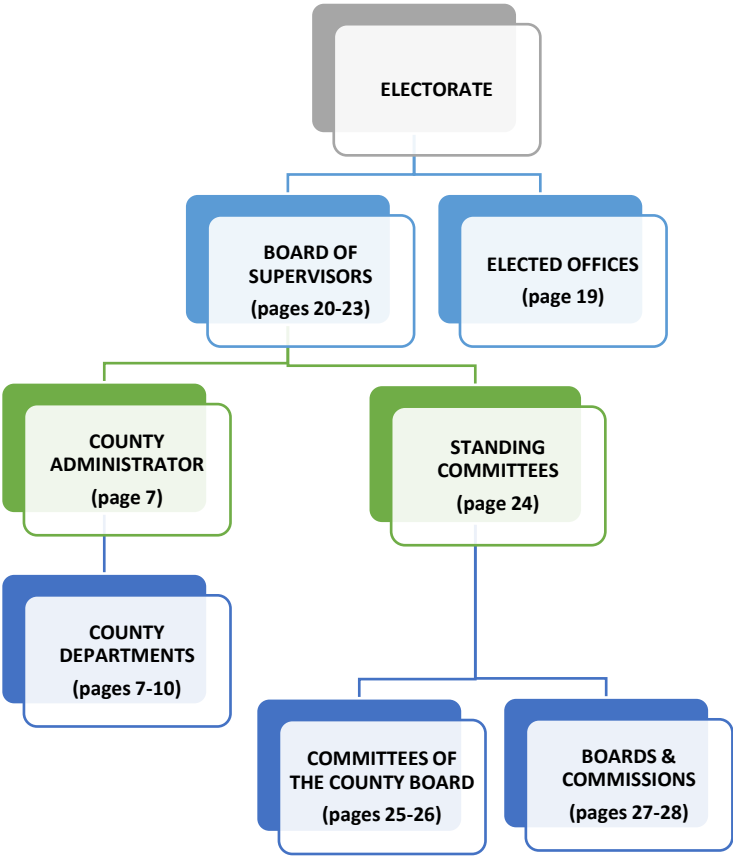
ELECTORATE

BOARD OF SUPERVISORS
(pages 20-23)

ELECTED OFFICES
(page 19)

COUNTY ADMINISTRATOR
(page 7)

STANDING COMMITTEES
(page 24)

COUNTY DEPARTMENTS
(pages 7-10)

COMMITTEES OF THE COUNTY BOARD
(pages 25-26)

BOARDS & COMMISSIONS
(pages 27-28)